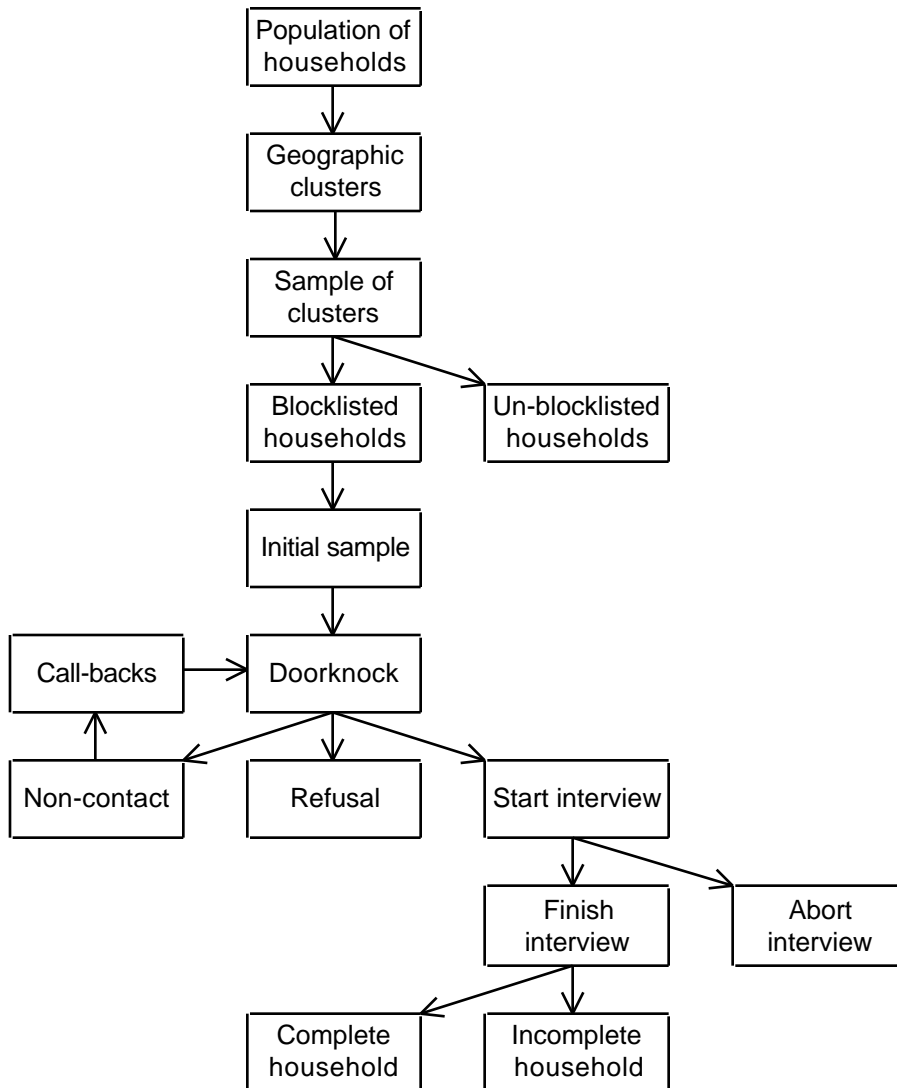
Population of households

Geographic clusters

Sample of clusters

Blocklisted households

Un-blocklisted households

Initial sample

Call-backs

Doorknock

Non-contact

Refusal

Start interview

Finish interview

Abort interview

Complete household

Incomplete household